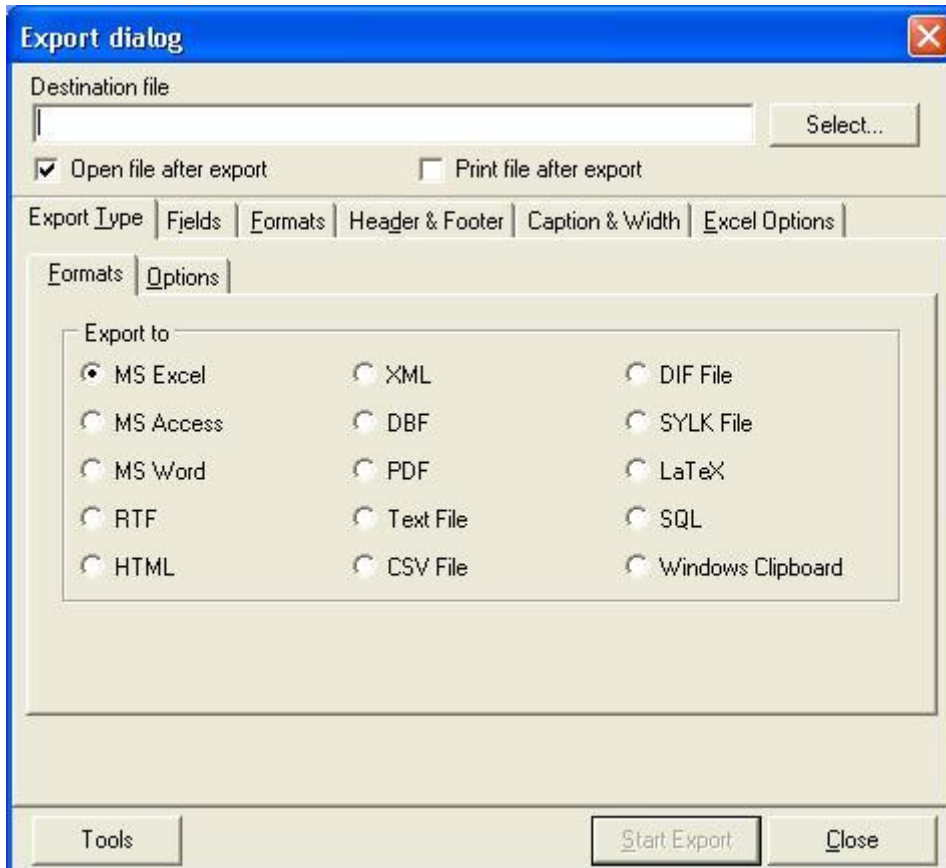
Export dialog

Destination file

Select...

Open file after export

Print file after export

Export Type | Fields | Formats | Header & Footer | Caption & Width | Excel Options

Formats | Options

Export to

| | | |
|---|---|---|
| MS Excel | XML | DIF File |
| MS Access | DBF | SYLK File |
| MS Word | PDF | LaTeX |
| RTF | Text File | SQL |
| HTML | CSV File | Windows Clipboard |

Tools

Start Export

Close